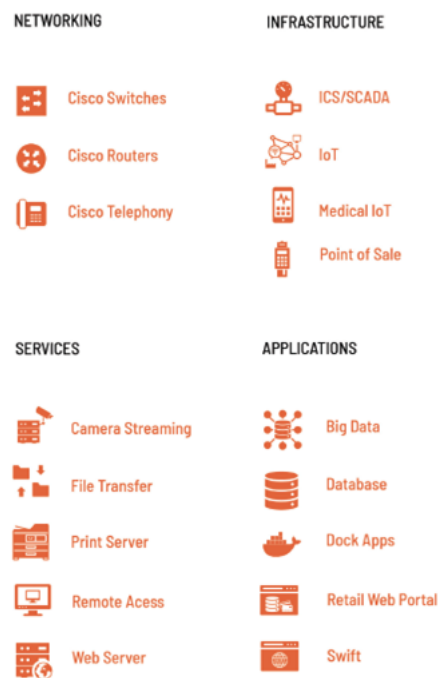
NETWORKING

Cisco Switches

Cisco Routers

Cisco Telephony

INFRASTRUCTURE

ICS/SCADA

IoT

Medical IoT

Point of Sale

SERVICES

Camera Streaming

File Transfer

Print Server

Remote Acess

Web Server

APPLICATIONS

Big Data

Database

Dock Apps

Retail Web Portal

Swift